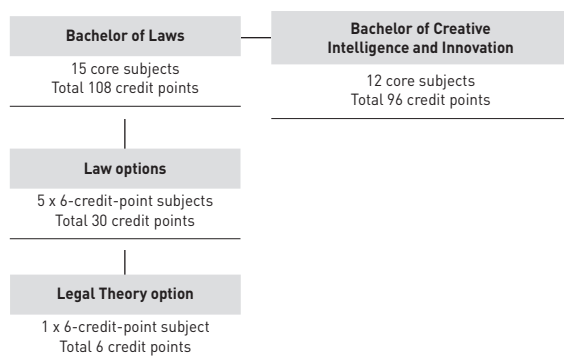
Bachelor of Laws

15 core subjects
Total 108 credit points

Bachelor of Creative Intelligence and Innovation

12 core subjects
Total 96 credit points

Law options

5 x 6-credit-point subjects
Total 30 credit points

Legal Theory option

1 x 6-credit-point subject
Total 6 credit points